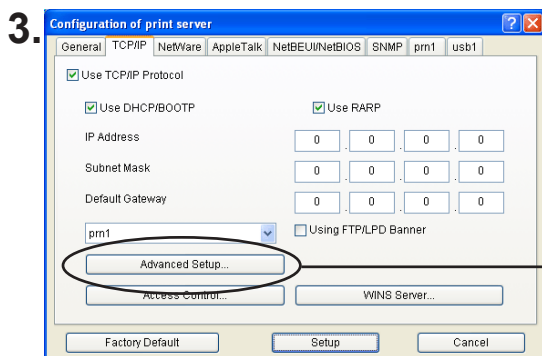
3.

Configuration of print server

General | TCP/IP | NetWare | AppleTalk | NetBEUI/NetBIOS | SNMP | prn1 | usb1

Use TCP/IP Protocol

Use DHCP/BOOTP

Use RARP

IP Address 0 . 0 . 0 . 0

Subnet Mask 0 . 0 . 0 . 0

Default Gateway 0 . 0 . 0 . 0

prn1

Using FTP/LPD Banner

Advanced Setup...

Access Control...

WINS Server...

Factory Default

Setup

Cancel